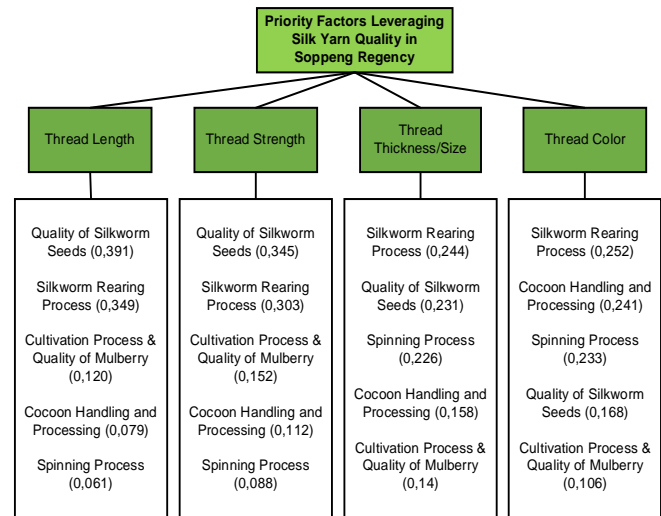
Priority Factors Leveraging Silk Yarn Quality in Soppeng Regency

Thread Length

Quality of Silkworm Seeds (0,391)

Silkworm Rearing Process (0,349)

Cultivation Process & Quality of Mulberry (0,120)

Cocoon Handling and Processing (0,079)

Spinning Process (0,061)

Thread Strength

Quality of Silkworm Seeds (0,345)

Silkworm Rearing Process (0,303)

Cultivation Process & Quality of Mulberry (0,152)

Cocoon Handling and Processing (0,112)

Spinning Process (0,088)

Thread Thickness/Size

Silkworm Rearing Process (0,244)

Quality of Silkworm Seeds (0,231)

Spinning Process (0,226)

Cocoon Handling and Processing (0,158)

Cultivation Process & Quality of Mulberry (0,14)

Thread Color

Silkworm Rearing Process (0,252)

Cocoon Handling and Processing (0,241)

Spinning Process (0,233)

Quality of Silkworm Seeds (0,168)

Cultivation Process & Quality of Mulberry (0,106)